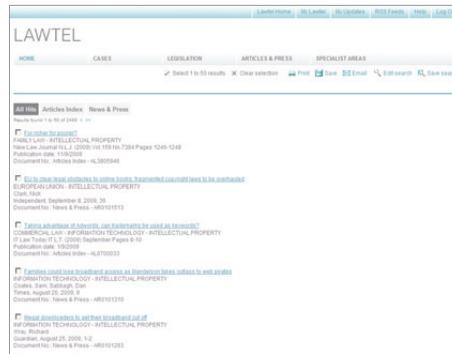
Lawtel Home | My Lawtel | My Updates | RSS Feeds | Help | Log O

LAWTEL

HOME | CASES | LEGISLATION | ARTICLES & PRESS | SPECIALIST AREAS

✓ Select 1 to 50 results ✕ Clear selection Print Save Email Edit search Save sea

All Hits | Articles Index | News & Press

Results found 1 to 50 of 2488 1 >>

For richer for poorer?
FAMILY LAW - INTELLECTUAL PROPERTY
New Law Journal N.L.J. (2009) Vol.159 No.7384 Pages 1246-1248
Publication date: 11/9/2009
Document No.: Articles Index - AL3805946

EU to clear legal obstacles to online books; fragmented copyright laws to be overhauled
EUROPEAN UNION - INTELLECTUAL PROPERTY
Clark, Nick
Independent, September 8, 2009, 20
Document No.: News & Press - NR0101513

Taking advantage of keywords: can trademarks be used as keywords?
COMMERCIAL LAW - INFORMATION TECHNOLOGY - INTELLECTUAL PROPERTY
IT Law Today I.T.L.T. (2009) September Pages 8-10
Publication date: 1/9/2009
Document No.: Articles Index - AL0700033

Families could lose broadband access as Mandelson takes cutlass to web pirates
INFORMATION TECHNOLOGY - INTELLECTUAL PROPERTY
Coates, Sam; Sabbagh, Dan
Times, August 26, 2009, 9
Document No.: News & Press - NR0101310

Illegal downloaders to get their broadband cut off
INFORMATION TECHNOLOGY - INTELLECTUAL PROPERTY
Wray, Richard
Guardian, August 25, 2009, 1-2
Document No.: News & Press - NR0101283